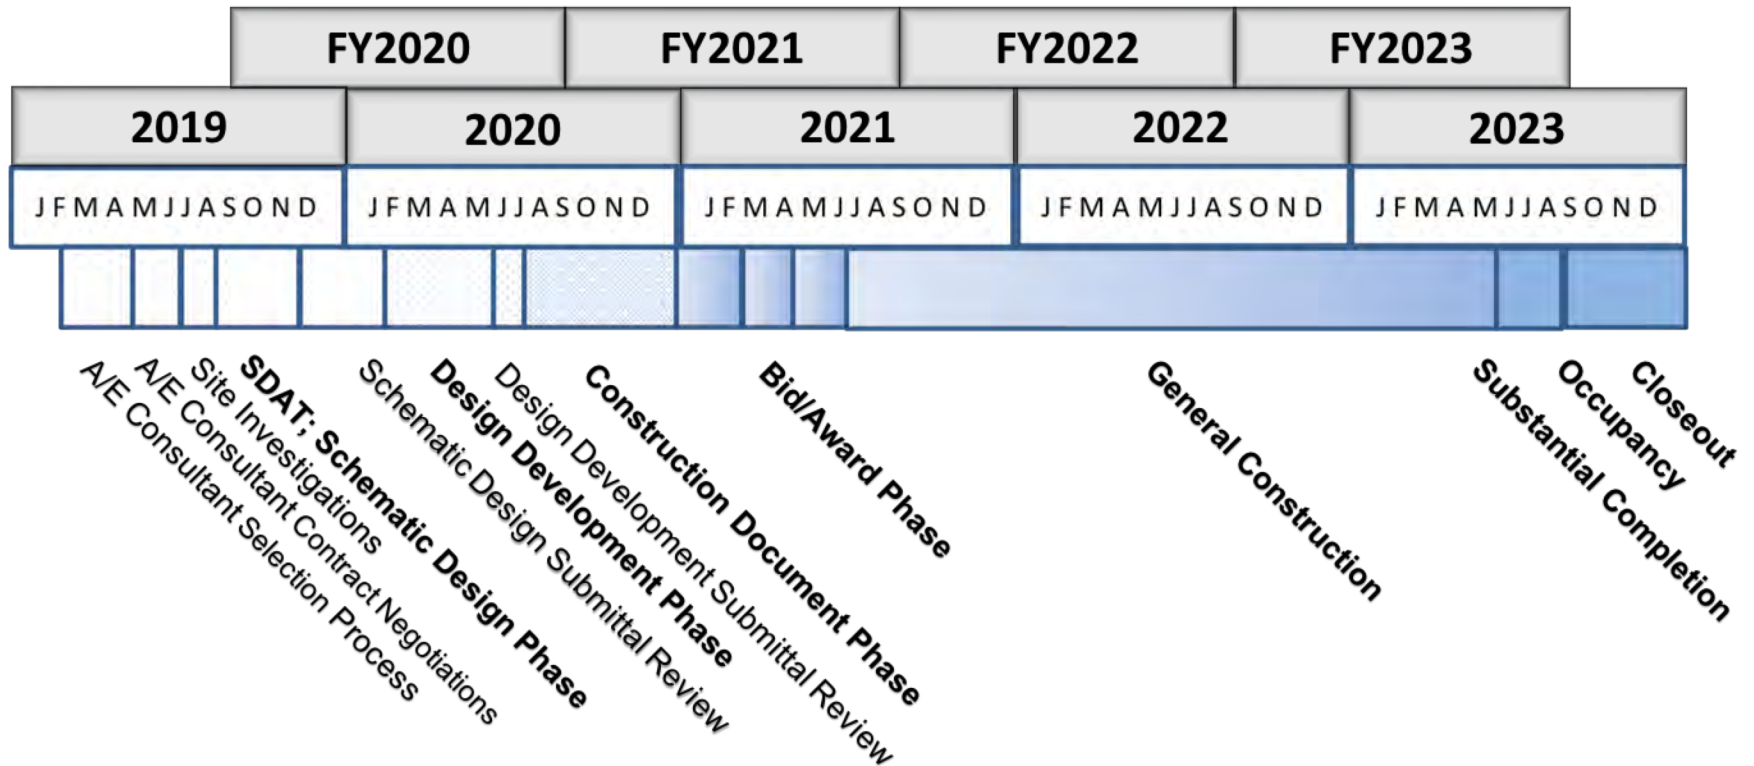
| FY2020 | FY2021 | FY2022 | FY2023 |
|---|---|---|---|

| 2019 | 2020 | 2021 | 2022 | 2023 |
|---|---|---|---|---|
| J F M A M J J A S O N D | J F M A M J J A S O N D | J F M A M J J A S O N D | J F M A M J J A S O N D | J F M A M J J A S O N D |

A/E Consultant Selection Process
A/E Consultant Contract Negotiations
Site Investigations
**SDAT; Schematic Design Phase**
Schematic Design Submittal Review
**Design Development Phase**
Design Development Submittal Review
**Construction Document Phase**
**Bid/Award Phase**
**General Construction**
**Substantial Completion**
**Occupancy**
**Closeout**